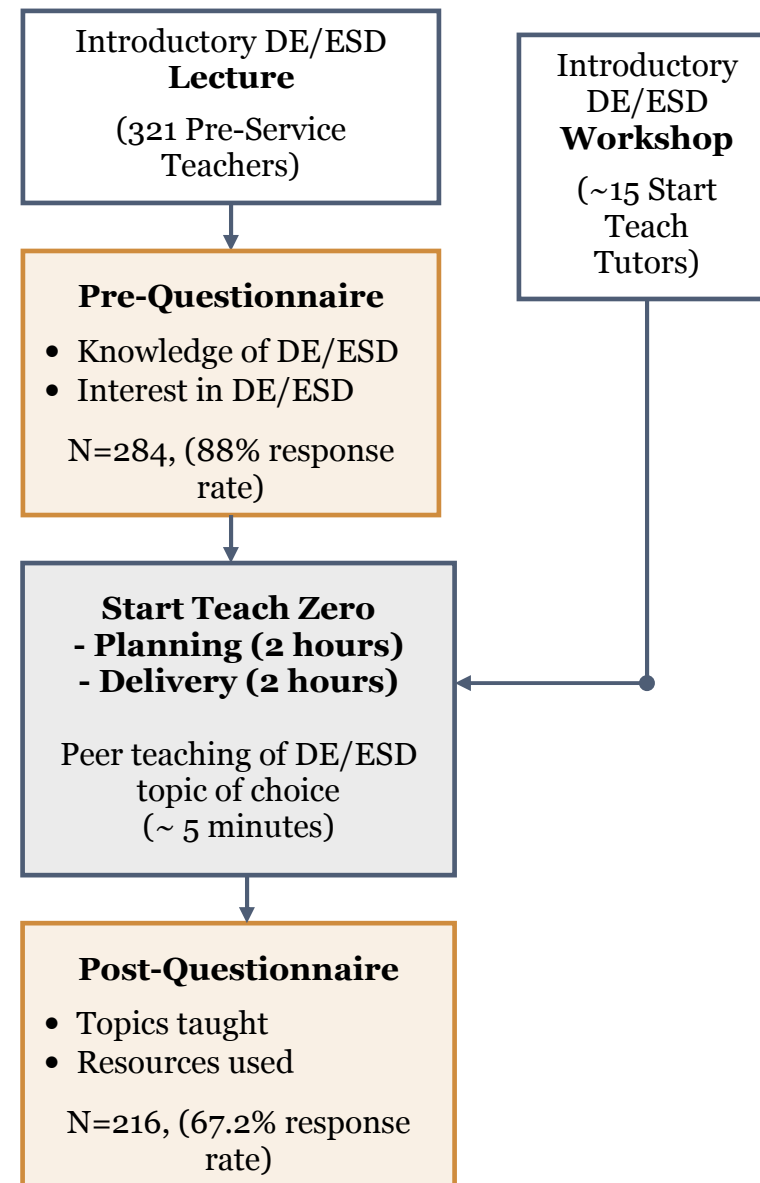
Introductory DE/ESD
**Lecture**

(321 Pre-Service Teachers)

Introductory DE/ESD
**Workshop**

(~15 Start Teach Tutors)

**Pre-Questionnaire**

- Knowledge of DE/ESD
- Interest in DE/ESD

N=284, (88% response rate)

**Start Teach Zero**
**- Planning (2 hours)**
**- Delivery (2 hours)**

Peer teaching of DE/ESD topic of choice
(~ 5 minutes)

**Post-Questionnaire**

- Topics taught
- Resources used

N=216, (67.2% response rate)